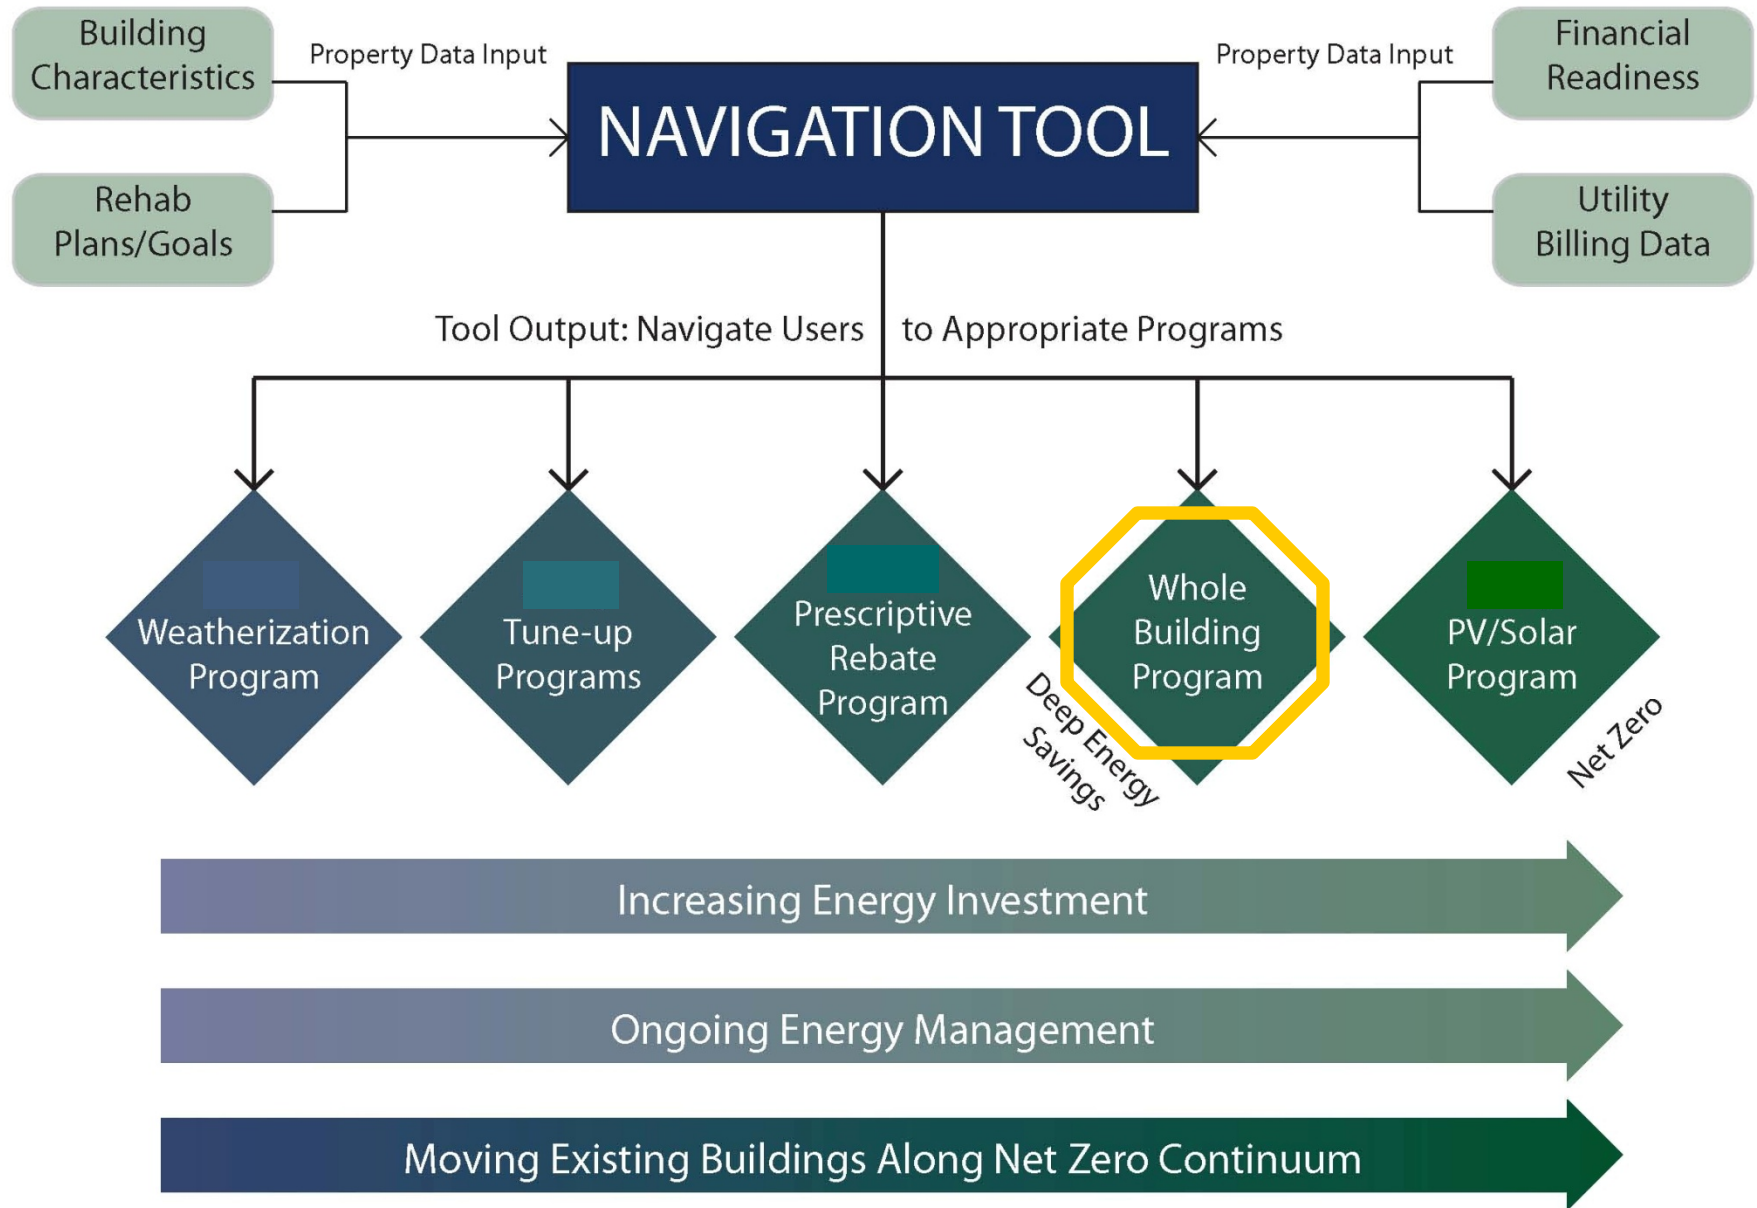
Building Characteristics

Rehab Plans/Goals

Property Data Input

NAVIGATION TOOL

Property Data Input

Financial Readiness

Utility Billing Data

Tool Output: Navigate Users to Appropriate Programs

Weatherization Program

Tune-up Programs

Prescriptive Rebate Program

Whole Building Program

Deep Energy Savings

PV/Solar Program

Net Zero

Increasing Energy Investment

Ongoing Energy Management

Moving Existing Buildings Along Net Zero Continuum